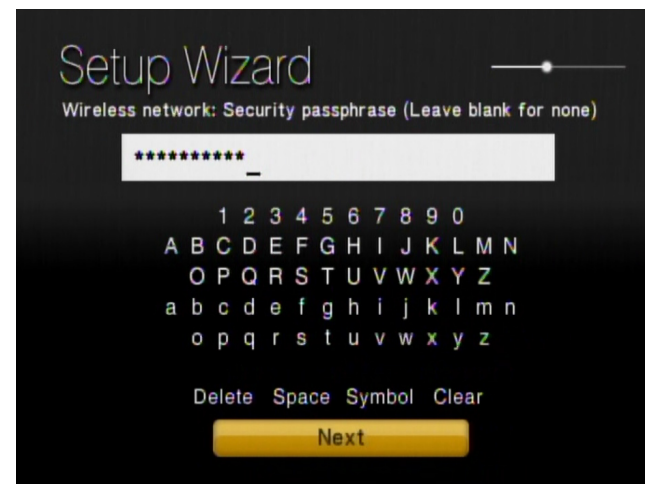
Setup Wizard

Wireless network: Security passphrase (Leave blank for none)

***********_

1 2 3 4 5 6 7 8 9 0
A B C D E F G H I J K L M N
O P Q R S T U V W X Y Z
a b c d e f g h i j k l m n
o p q r s t u v w x y z

Delete Space Symbol Clear

Next